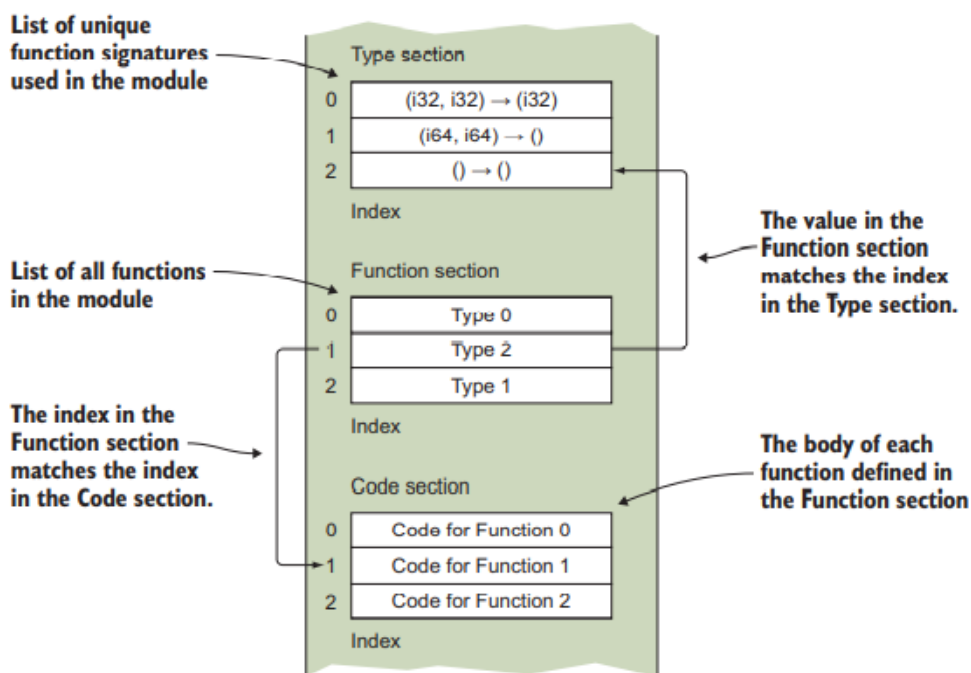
List of unique function signatures used in the module

Type section

| 0 | (i32, i32) → (i32) |
|---|---|
| 1 | (i64, i64) → () |
| 2 | () → () |

Index

The value in the Function section matches the index in the Type section.

List of all functions in the module

Function section

| 0 | Type 0 |
|---|---|
| 1 | Type 2 |
| 2 | Type 1 |

Index

The index in the Function section matches the index in the Code section.

The body of each function defined in the Function section

Code section

| 0 | Code for Function 0 |
|---|---|
| 1 | Code for Function 1 |
| 2 | Code for Function 2 |

Index